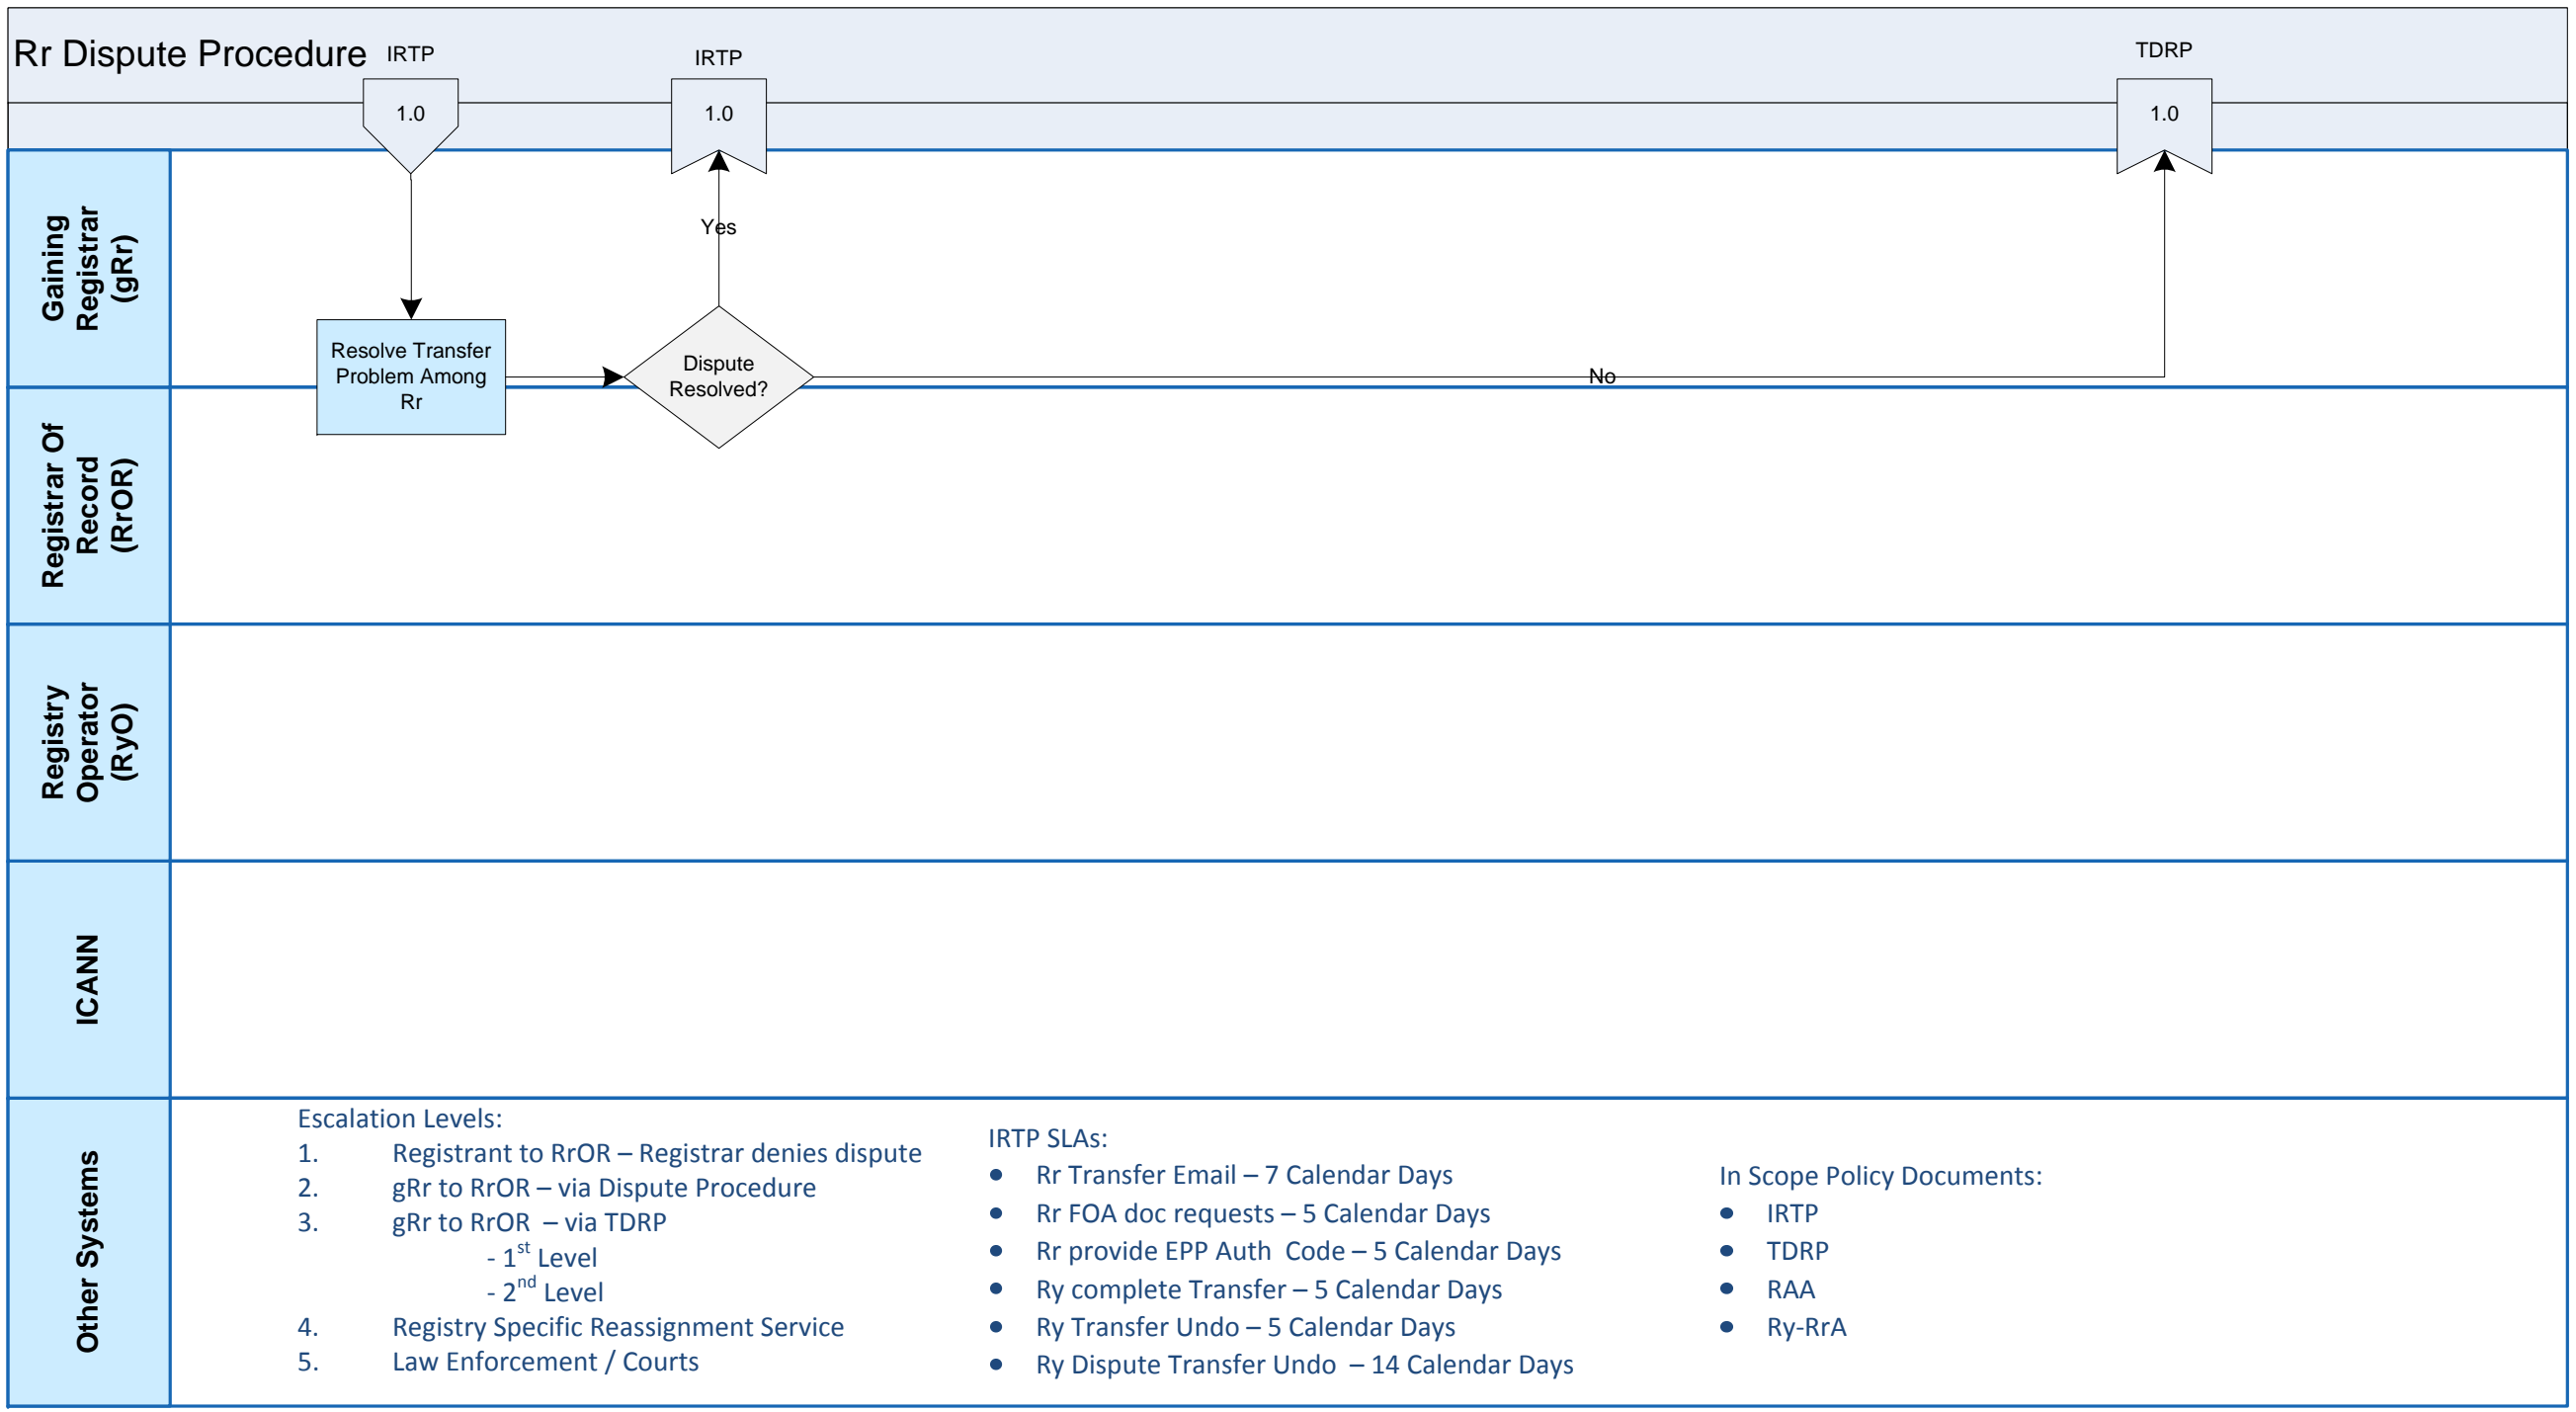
Rr Dispute Procedure

IRTP
1.0

IRTP
1.0

TDRP
1.0

Gaining Registrar (gRr)

Resolve Transfer Problem Among Rr

Dispute Resolved?

Yes

No

Registrar Of Record (RrOR)

Registry Operator (RyO)

ICANN

Other Systems

Escalation Levels:
1. Registrant to RrOR – Registrar denies dispute
2. gRr to RrOR – via Dispute Procedure
3. gRr to RrOR – via TDRP
- $1^{st}$ Level
- $2^{nd}$ Level
4. Registry Specific Reassignment Service
5. Law Enforcement / Courts

IRTP SLAs:
- Rr Transfer Email – 7 Calendar Days
- Rr FOA doc requests – 5 Calendar Days
- Rr provide EPP Auth Code – 5 Calendar Days
- Ry complete Transfer – 5 Calendar Days
- Ry Transfer Undo – 5 Calendar Days
- Ry Dispute Transfer Undo – 14 Calendar Days

In Scope Policy Documents:
- IRTP
- TDRP
- RAA
- Ry-RrA